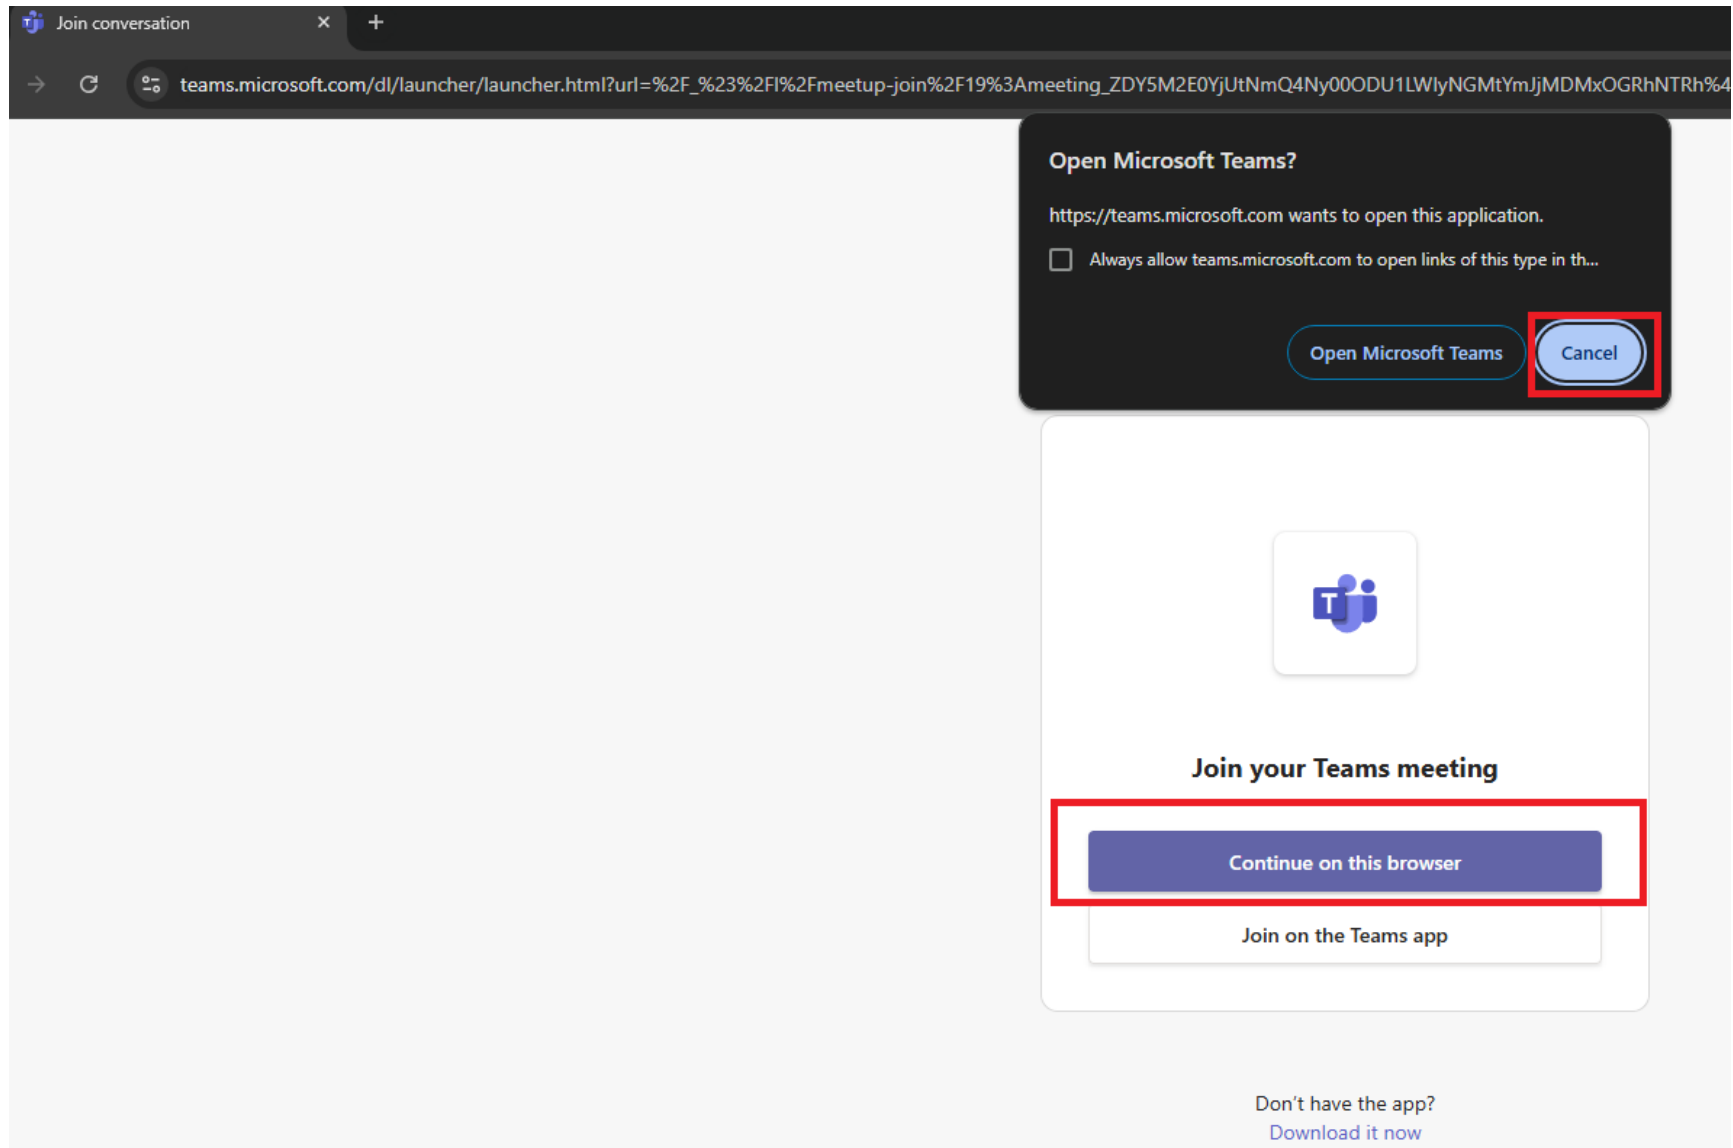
Join conversation ×
+

teams.microsoft.com/dl/launcher/launcher.html?url=%2F_%23%2Fl%2Fmeetup-join%2F19%3Ameeting_ZDY5M2E0YjUtNmQ4Ny00ODU1LWIyNGMtYmJjMDMxOGRhNTRh%4

Open Microsoft Teams?

https://teams.microsoft.com wants to open this application.

Always allow teams.microsoft.com to open links of this type in th...

Open Microsoft Teams

Cancel

Join your Teams meeting

Continue on this browser

Join on the Teams app

Don't have the app?
Download it now